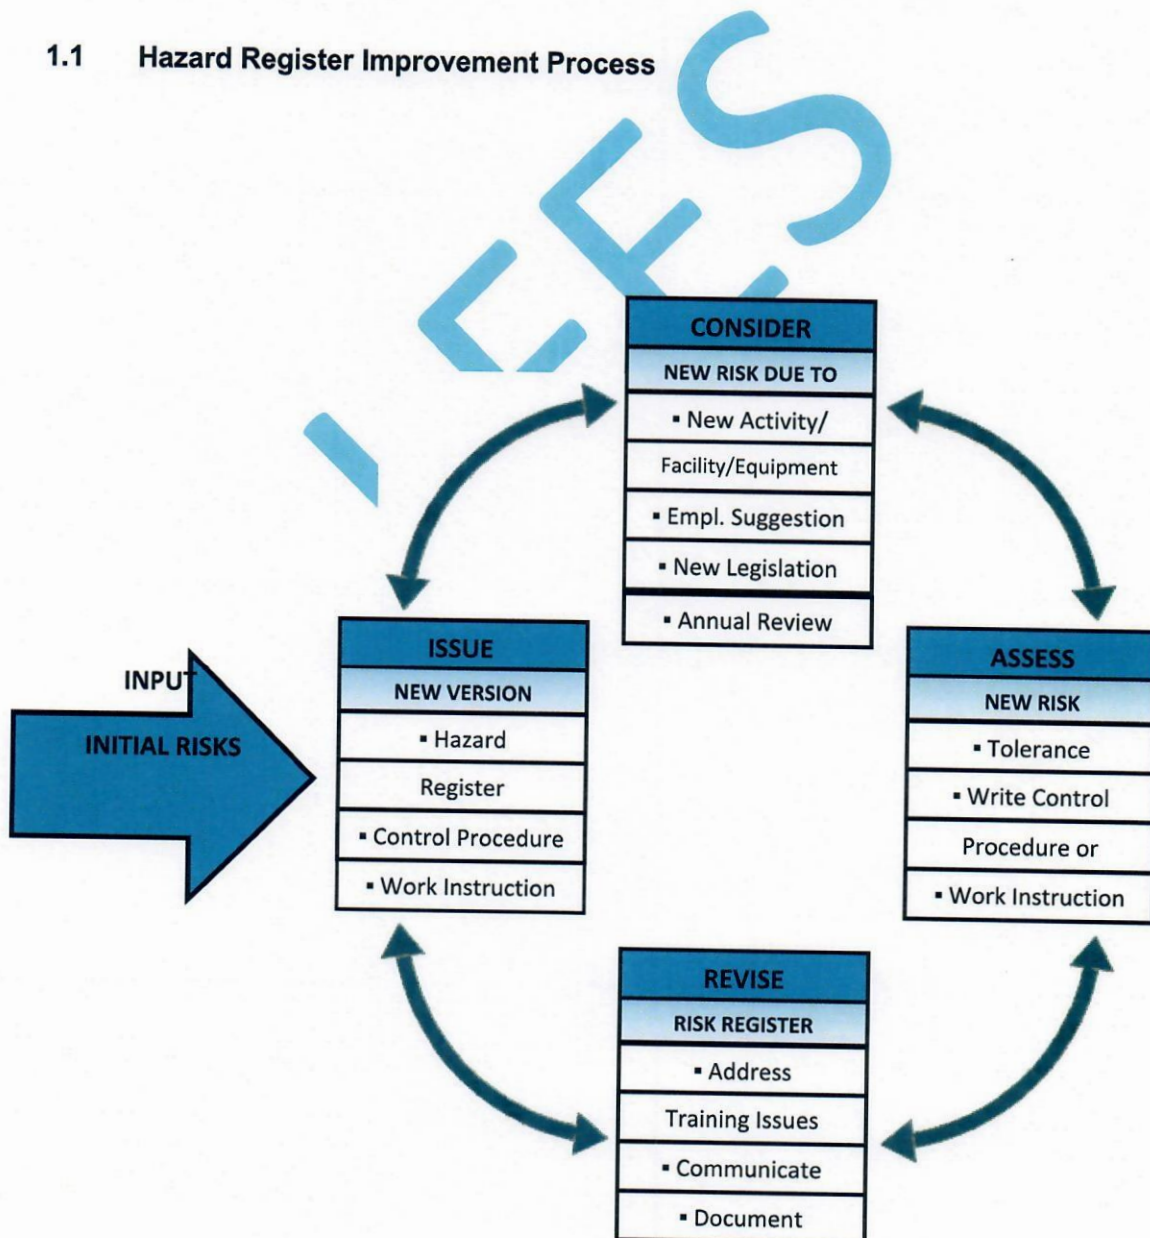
1.1 Hazard Register Improvement Process

IEES

CONSIDER
NEW RISK DUE TO
▪ New Activity/
Facility/Equipment
▪ Empl. Suggestion
▪ New Legislation
▪ Annual Review

INPUT
INITIAL RISKS

ISSUE
NEW VERSION
▪ Hazard
Register
▪ Control Procedure
▪ Work Instruction

ASSESS
NEW RISK
▪ Tolerance
▪ Write Control
Procedure or
▪ Work Instruction

REVISE
RISK REGISTER
▪ Address
Training Issues
▪ Communicate
▪ Document